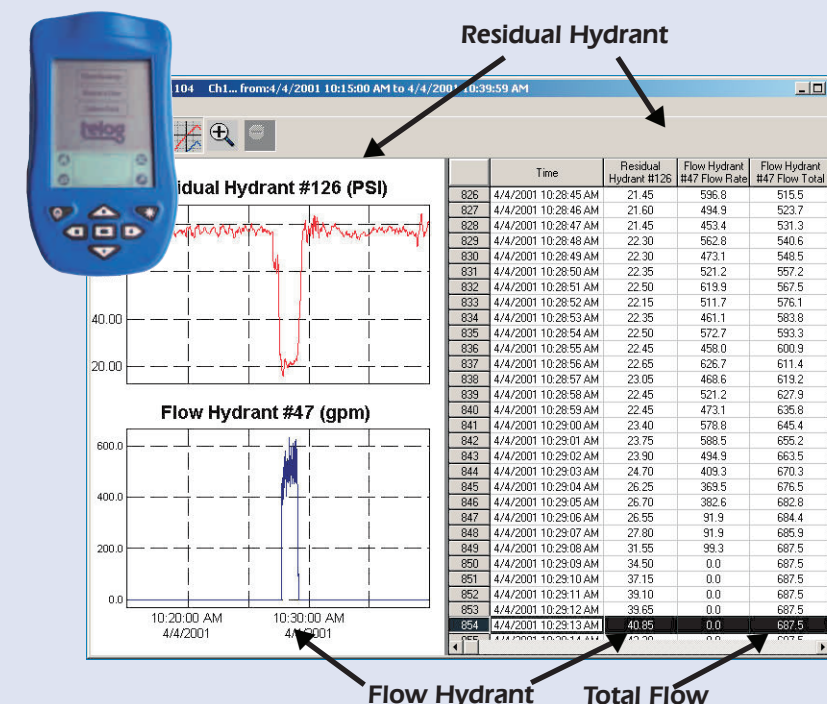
Residual Hydrant

104 Ch1... from:4/4/2001 10:15:00 AM to 4/4/2001 10:39:59 AM

telog

sidual Hydrant #126 (PSI)

40.00

20.00

Flow Hydrant #47 (gpm)

600.0

400.0

200.0

0.0

10:20:00 AM
4/4/2001

10:30:00 AM
4/4/2001

| | Time | Residual Hydrant #126 | Flow Hydrant #47 Flow Rate | Flow Hydrant #47 Flow Total |
|---|---|---|---|---|
| 826 | 4/4/2001 10:28:45 AM | 21.45 | 596.8 | 515.5 |
| 827 | 4/4/2001 10:28:46 AM | 21.60 | 494.9 | 523.7 |
| 828 | 4/4/2001 10:28:47 AM | 21.45 | 453.4 | 531.3 |
| 829 | 4/4/2001 10:28:48 AM | 22.30 | 562.8 | 540.6 |
| 830 | 4/4/2001 10:28:49 AM | 22.30 | 473.1 | 548.5 |
| 831 | 4/4/2001 10:28:50 AM | 22.35 | 521.2 | 557.2 |
| 832 | 4/4/2001 10:28:51 AM | 22.50 | 619.9 | 567.5 |
| 833 | 4/4/2001 10:28:52 AM | 22.15 | 511.7 | 576.1 |
| 834 | 4/4/2001 10:28:53 AM | 22.35 | 461.1 | 583.8 |
| 835 | 4/4/2001 10:28:54 AM | 22.50 | 572.7 | 593.3 |
| 836 | 4/4/2001 10:28:55 AM | 22.45 | 458.0 | 600.9 |
| 837 | 4/4/2001 10:28:56 AM | 22.65 | 626.7 | 611.4 |
| 838 | 4/4/2001 10:28:57 AM | 23.05 | 468.6 | 619.2 |
| 839 | 4/4/2001 10:28:58 AM | 22.45 | 521.2 | 627.9 |
| 840 | 4/4/2001 10:28:59 AM | 22.45 | 473.1 | 635.8 |
| 841 | 4/4/2001 10:29:00 AM | 23.40 | 578.8 | 645.4 |
| 842 | 4/4/2001 10:29:01 AM | 23.75 | 588.5 | 655.2 |
| 843 | 4/4/2001 10:29:02 AM | 23.90 | 494.9 | 663.5 |
| 844 | 4/4/2001 10:29:03 AM | 24.70 | 409.3 | 670.3 |
| 845 | 4/4/2001 10:29:04 AM | 26.25 | 369.5 | 676.5 |
| 846 | 4/4/2001 10:29:05 AM | 26.70 | 382.6 | 682.8 |
| 847 | 4/4/2001 10:29:06 AM | 26.55 | 91.9 | 684.4 |
| 848 | 4/4/2001 10:29:07 AM | 27.80 | 91.9 | 685.9 |
| 849 | 4/4/2001 10:29:08 AM | 31.55 | 99.3 | 687.5 |
| 850 | 4/4/2001 10:29:09 AM | 34.50 | 0.0 | 687.5 |
| 851 | 4/4/2001 10:29:10 AM | 37.15 | 0.0 | 687.5 |
| 852 | 4/4/2001 10:29:11 AM | 39.10 | 0.0 | 687.5 |
| 853 | 4/4/2001 10:29:12 AM | 39.65 | 0.0 | 687.5 |
| 854 | 4/4/2001 10:29:13 AM | 40.85 | 0.0 | 687.5 |

Flow Hydrant

Total Flow